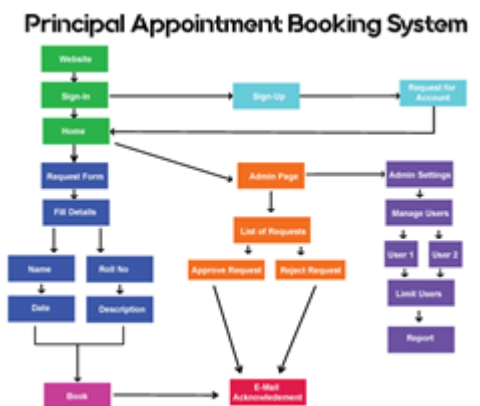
Principal Appointment Booking System

Website

Sign-In

Sign-Up

Request for Account

Home

Admin Page

Admin Settings

Request Form

Fill Details

List of Requests

Manage Users

Approve Request

Reject Request

User 1

User 2

Name

Roll No

Date

Description

Limit Users

Report

Book

E-Mail Acknowledgement